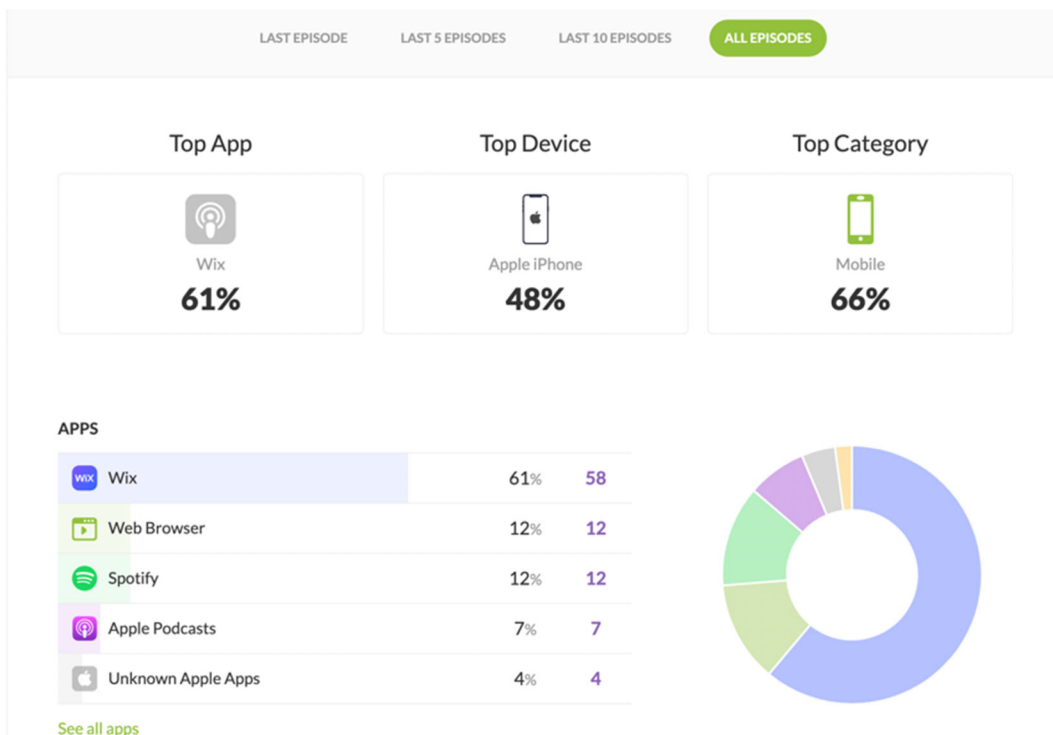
LAST EPISODE LAST 5 EPISODES LAST 10 EPISODES ALL EPISODES

Top App
Wix
61%

Top Device
Apple iPhone
48%

Top Category
Mobile
66%

APPS

| | | |
|---|---|---|
| Wix | 61% | 58 |
| Web Browser | 12% | 12 |
| Spotify | 12% | 12 |
| Apple Podcasts | 7% | 7 |
| Unknown Apple Apps | 4% | 4 |

See all apps